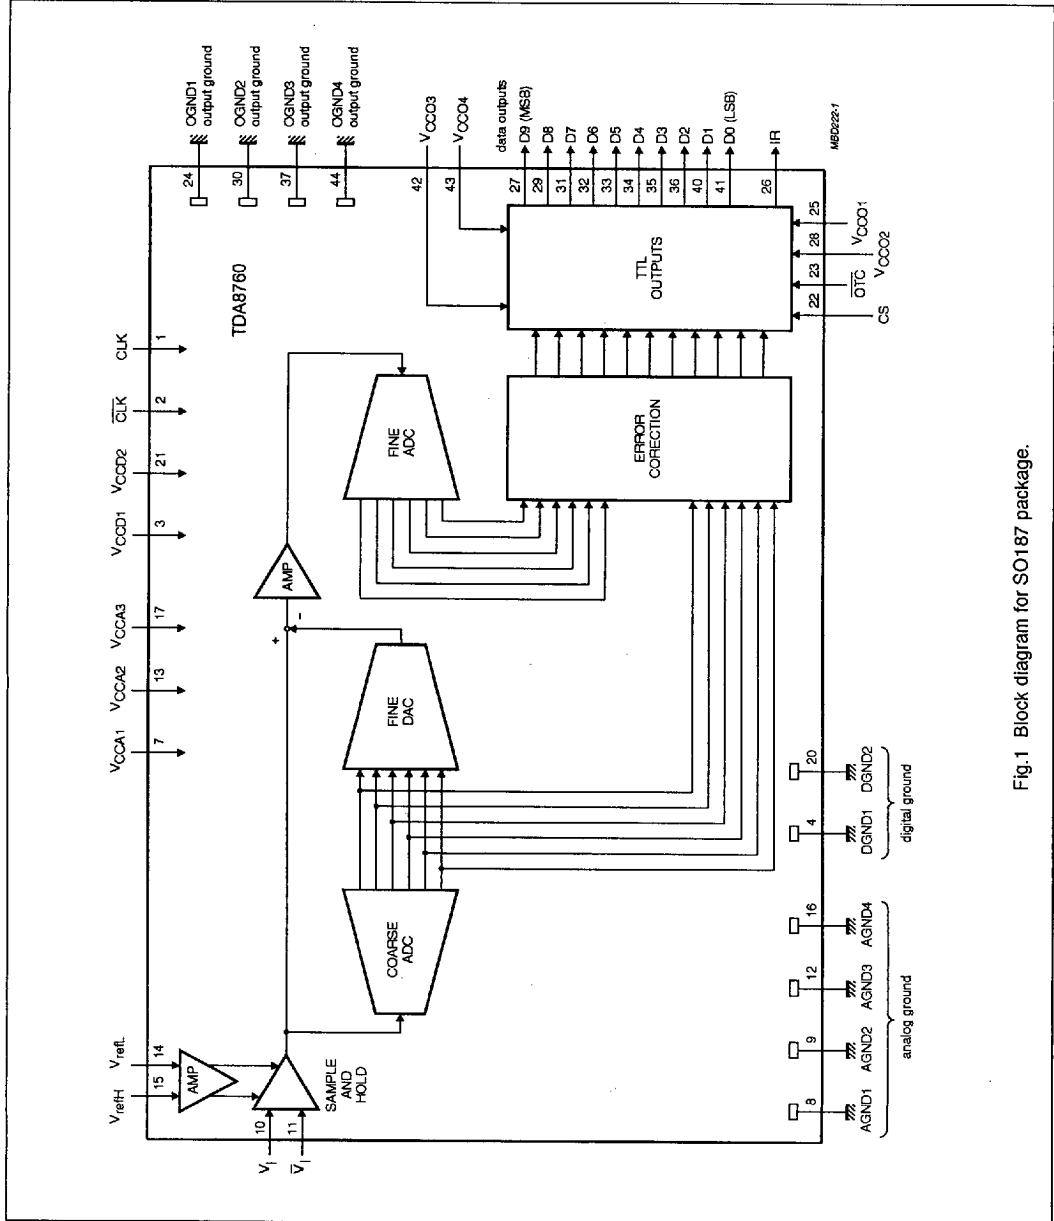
OGND1 output ground
24
OGND2 output ground
30
OGND3 output ground
37
OGND4 output ground
44

$V_{CCO3}$
42
$V_{CCO4}$
43

data outputs
D9 (MSB)
27
D8
29
D7
31
D6
32
D5
33
D4
34
D3
35
D2
36
D1
40
D0 (LSB)
41
IR
26

MBD222-1

TDA8760

CLK
1
$\overline{CLK}$
2
$V_{CCD2}$
21
$V_{CCD1}$
3
$V_{CCA3}$
17
$V_{CCA2}$
13
$V_{CCA1}$
7

$V_{refL}$
14
$V_{refH}$
15
AMP
SAMPLE AND HOLD
$V_I$
10
$\overline{V_I}$
11

COARSE ADC
FINE DAC
+
-
AMP
FINE ADC
ERROR CORECTION
TTL OUTPUTS

25
$V_{CCO1}$
28
$V_{CCO2}$
23
$\overline{OTC}$
22
CS

8
AGND1
9
AGND2
12
AGND3
16
AGND4
analog ground

4
DGND1
20
DGND2
digital ground

Fig.1 Block diagram for SO187 package.